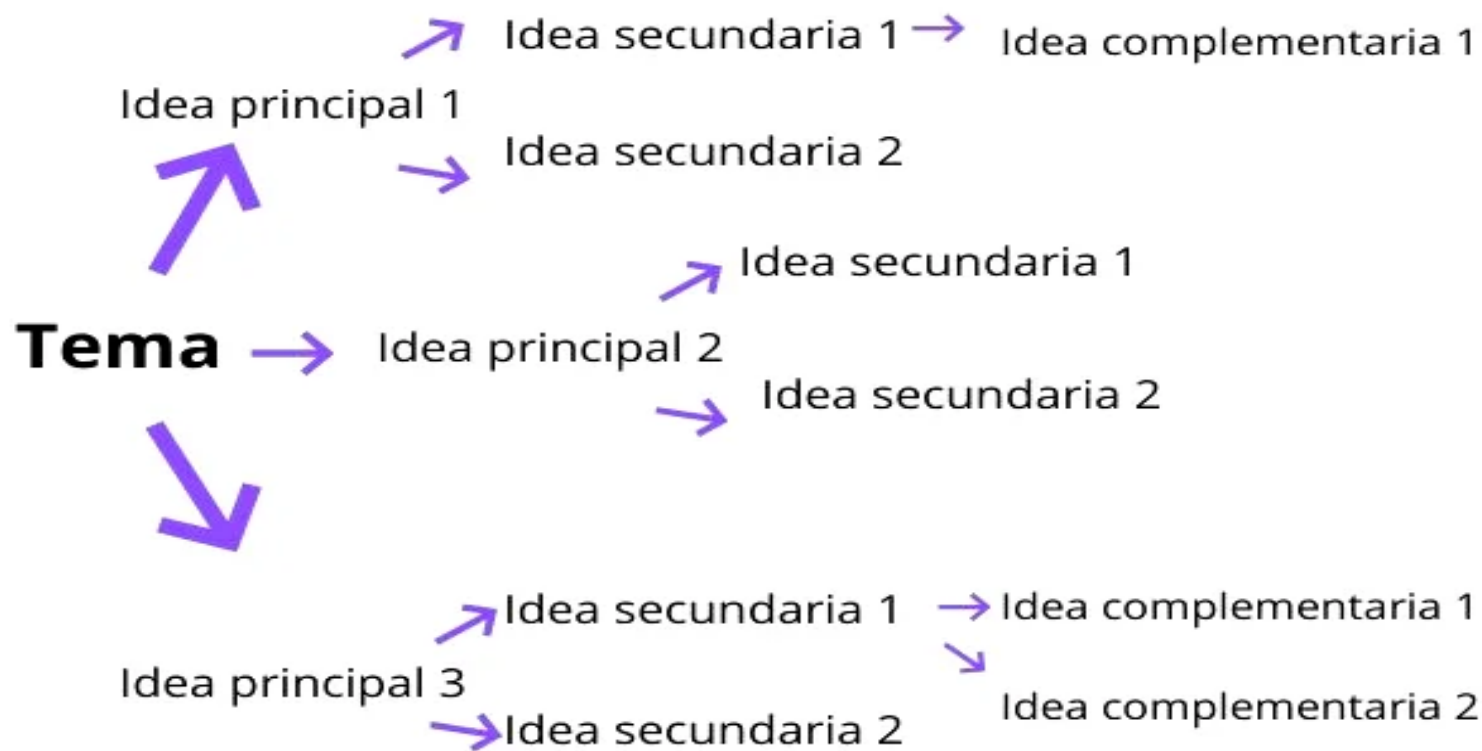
Idea secundaria 1 → Idea complementaria 1

Idea principal 1

Idea secundaria 2

Idea secundaria 1

Tema → Idea principal 2

Idea secundaria 2

Idea secundaria 1 → Idea complementaria 1

Idea principal 3

Idea complementaria 2

Idea secundaria 2